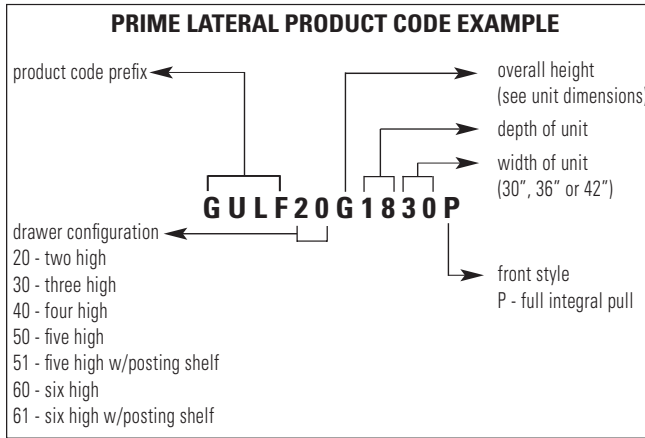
PRIME LATERAL PRODUCT CODE EXAMPLE

product code prefix

overall height (see unit dimensions)

depth of unit

width of unit (30", 36" or 42")

GULF20G1830P

drawer configuration
20 - two high
30 - three high
40 - four high
50 - five high
51 - five high w/posting shelf
60 - six high
61 - six high w/posting shelf

front style
P - full integral pull